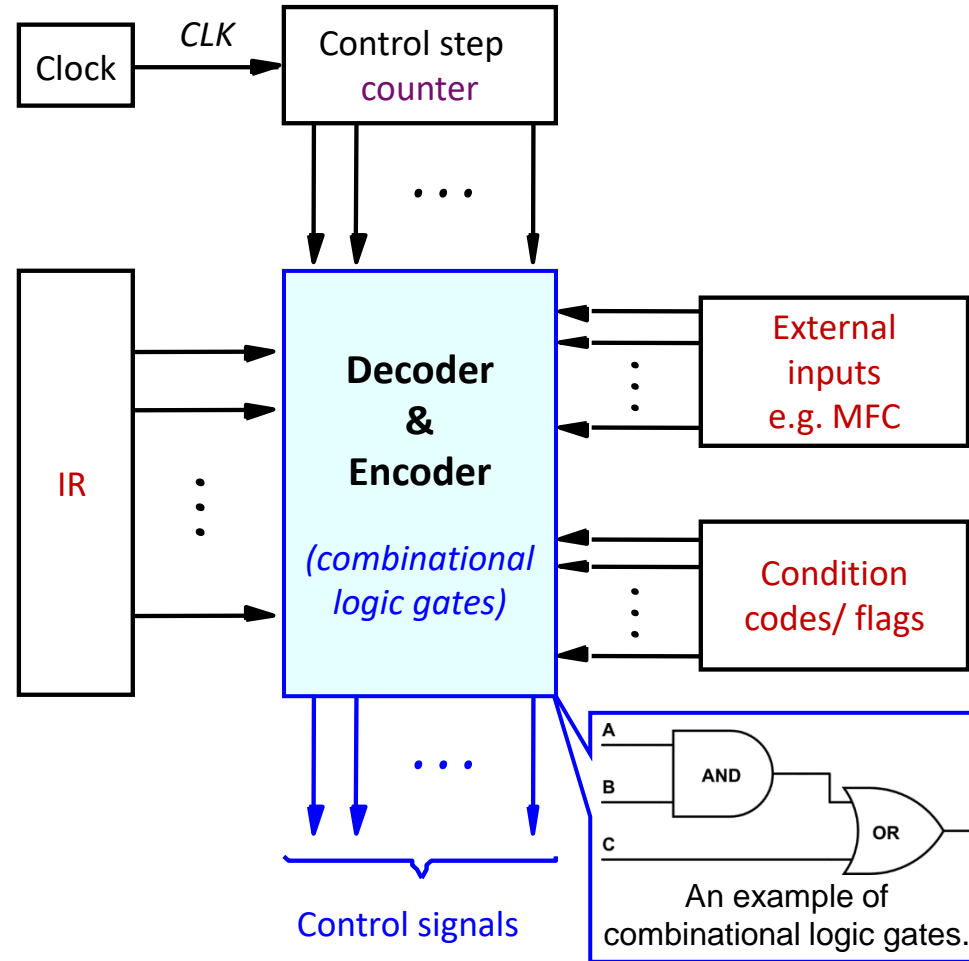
Clock

CLK

Control step counter

IR

Decoder & Encoder

(combinational logic gates)

External inputs e.g. MFC

Condition codes/ flags

Control signals

A

B

C

AND

OR

An example of combinational logic gates.